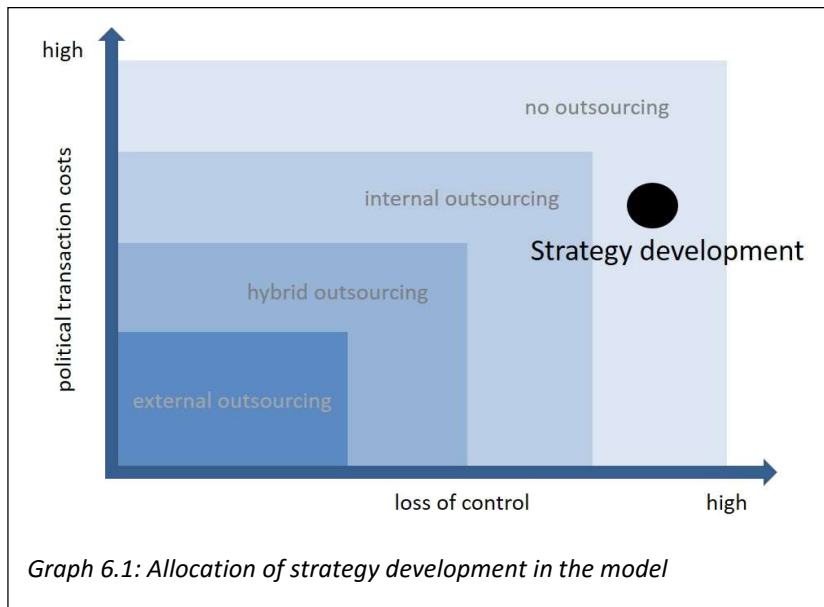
high

political transaction costs

no outsourcing

internal outsourcing

Strategy development

hybrid outsourcing

external outsourcing

loss of control

high

*Graph 6.1: Allocation of strategy development in the model*